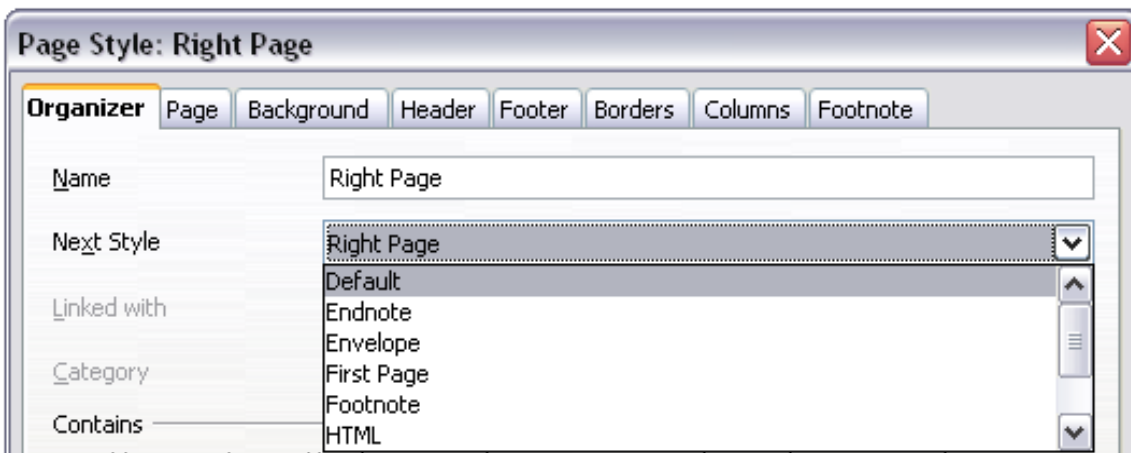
Page Style: Right Page

Organizer | Page | Background | Header | Footer | Borders | Columns | Footnote

Name
Right Page

Next Style
Right Page

Default
Endnote
Envelope
First Page
Footnote
HTML

Linked with

Category

Contains